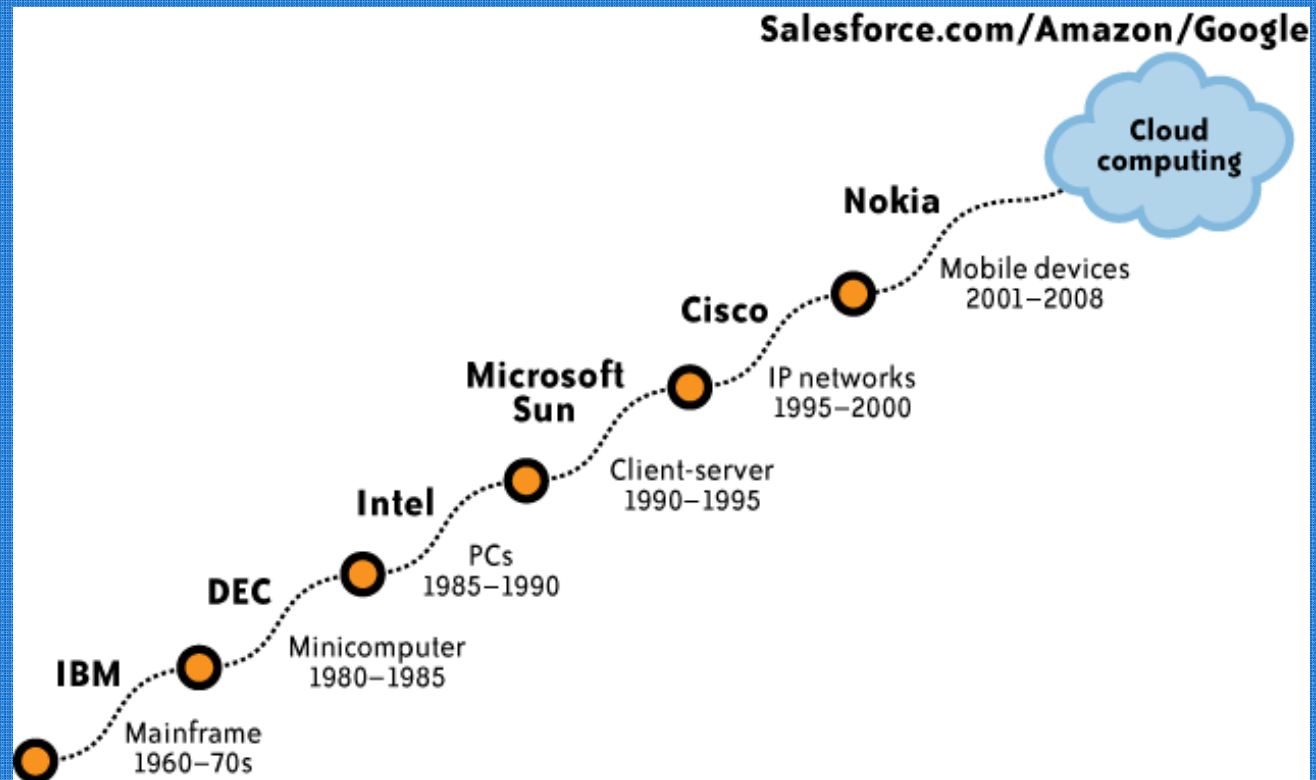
Salesforce.com/Amazon/Google

Cloud computing

Nokia

Mobile devices 2001–2008

Cisco

IP networks 1995–2000

Microsoft Sun

Client-server 1990–1995

Intel

PCs 1985–1990

DEC

Minicomputer 1980–1985

IBM

Mainframe 1960–70s